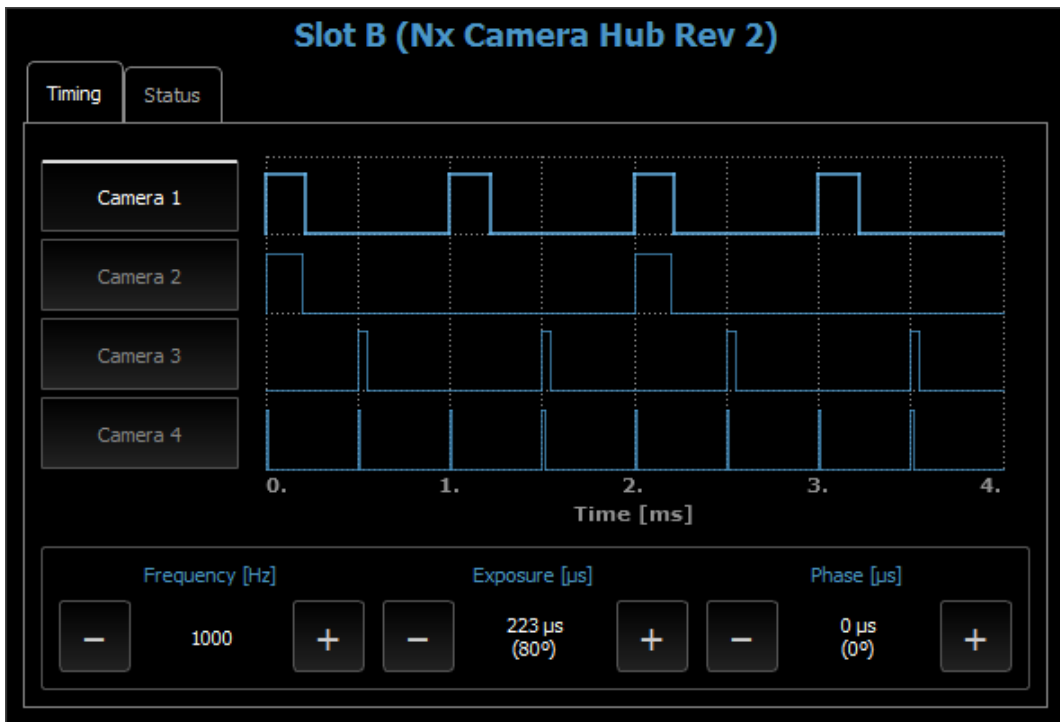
Slot B (Nx Camera Hub Rev 2)

Timing

Status

Camera 1

Camera 2

Camera 3

Camera 4

0.

1.

2.

3.

4.

Time [ms]

Frequency [Hz]

−

1000

+

Exposure [µs]

−

223 µs
(80º)

+

Phase [µs]

−

0 µs
(0º)

+